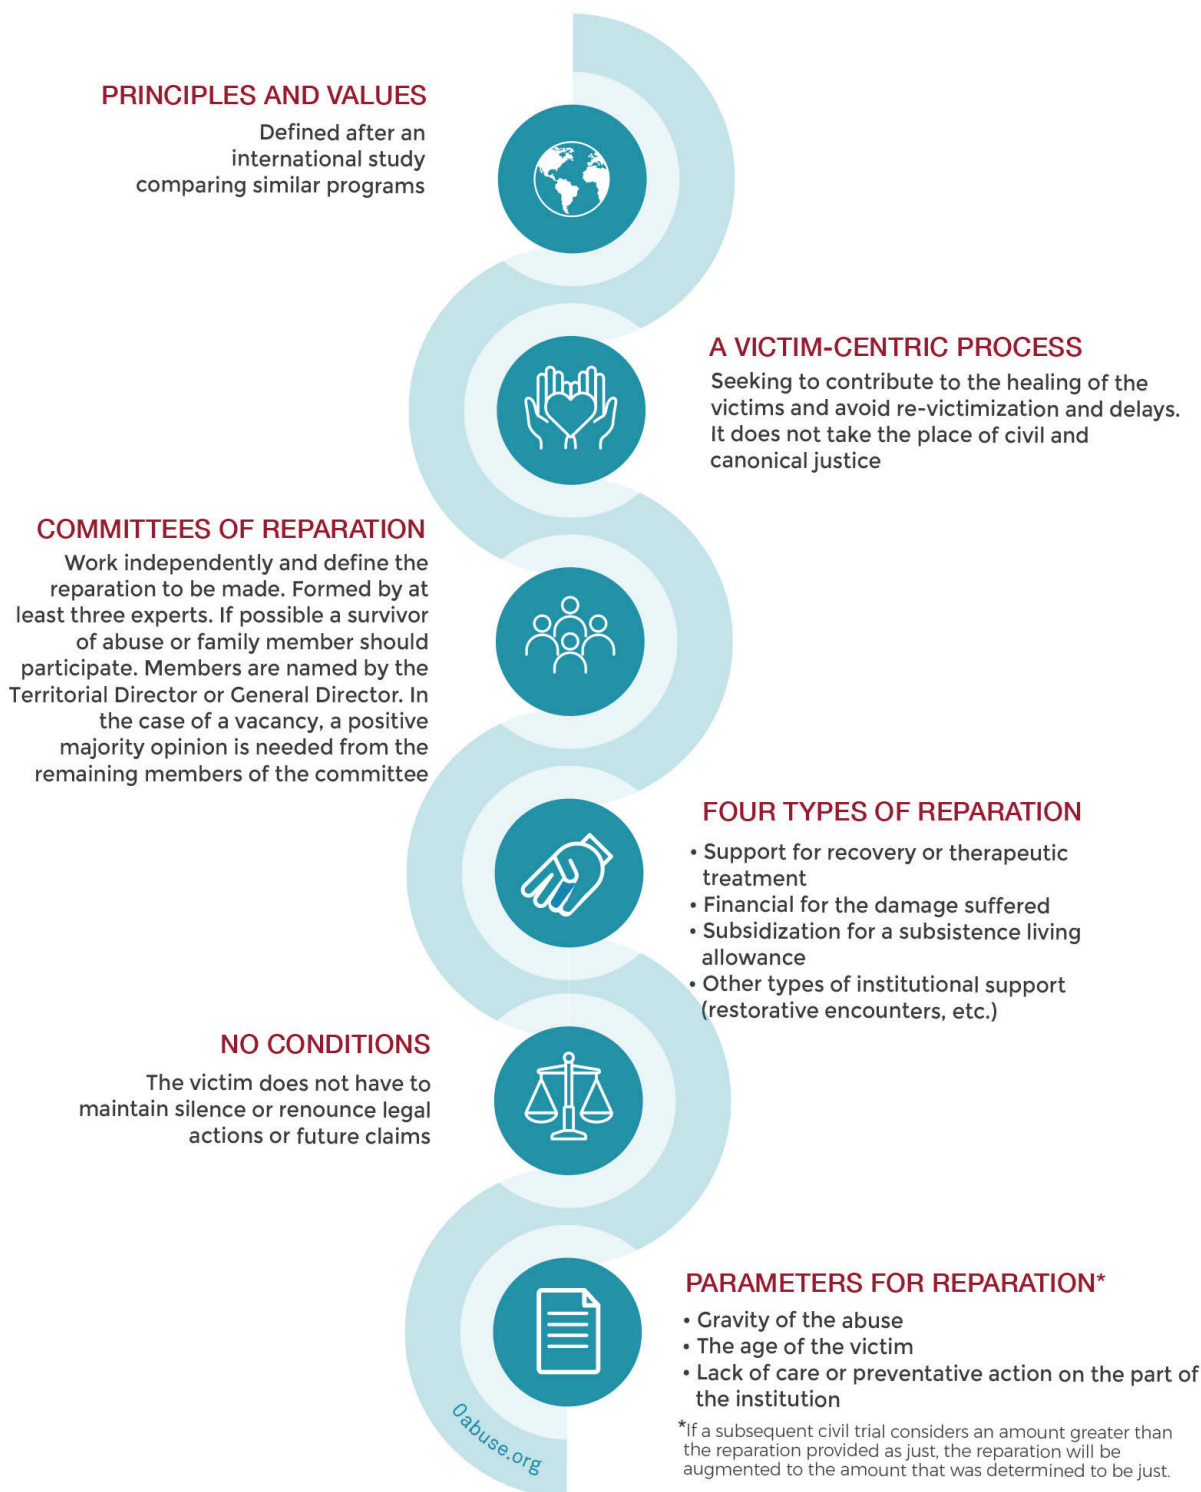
PRINCIPLES AND VALUES

Defined after an international study comparing similar programs

A VICTIM-CENTRIC PROCESS

Seeking to contribute to the healing of the victims and avoid re-victimization and delays. It does not take the place of civil and canonical justice

COMMITTEES OF REPARATION

Work independently and define the reparation to be made. Formed by at least three experts. If possible a survivor of abuse or family member should participate. Members are named by the Territorial Director or General Director. In the case of a vacancy, a positive majority opinion is needed from the remaining members of the committee

FOUR TYPES OF REPARATION

• Support for recovery or therapeutic treatment
• Financial for the damage suffered
• Subsidization for a subsistence living allowance
• Other types of institutional support (restorative encounters, etc.)

NO CONDITIONS

The victim does not have to maintain silence or renounce legal actions or future claims

PARAMETERS FOR REPARATION*

• Gravity of the abuse
• The age of the victim
• Lack of care or preventative action on the part of the institution

*If a subsequent civil trial considers an amount greater than the reparation provided as just, the reparation will be augmented to the amount that was determined to be just.

0abuse.org